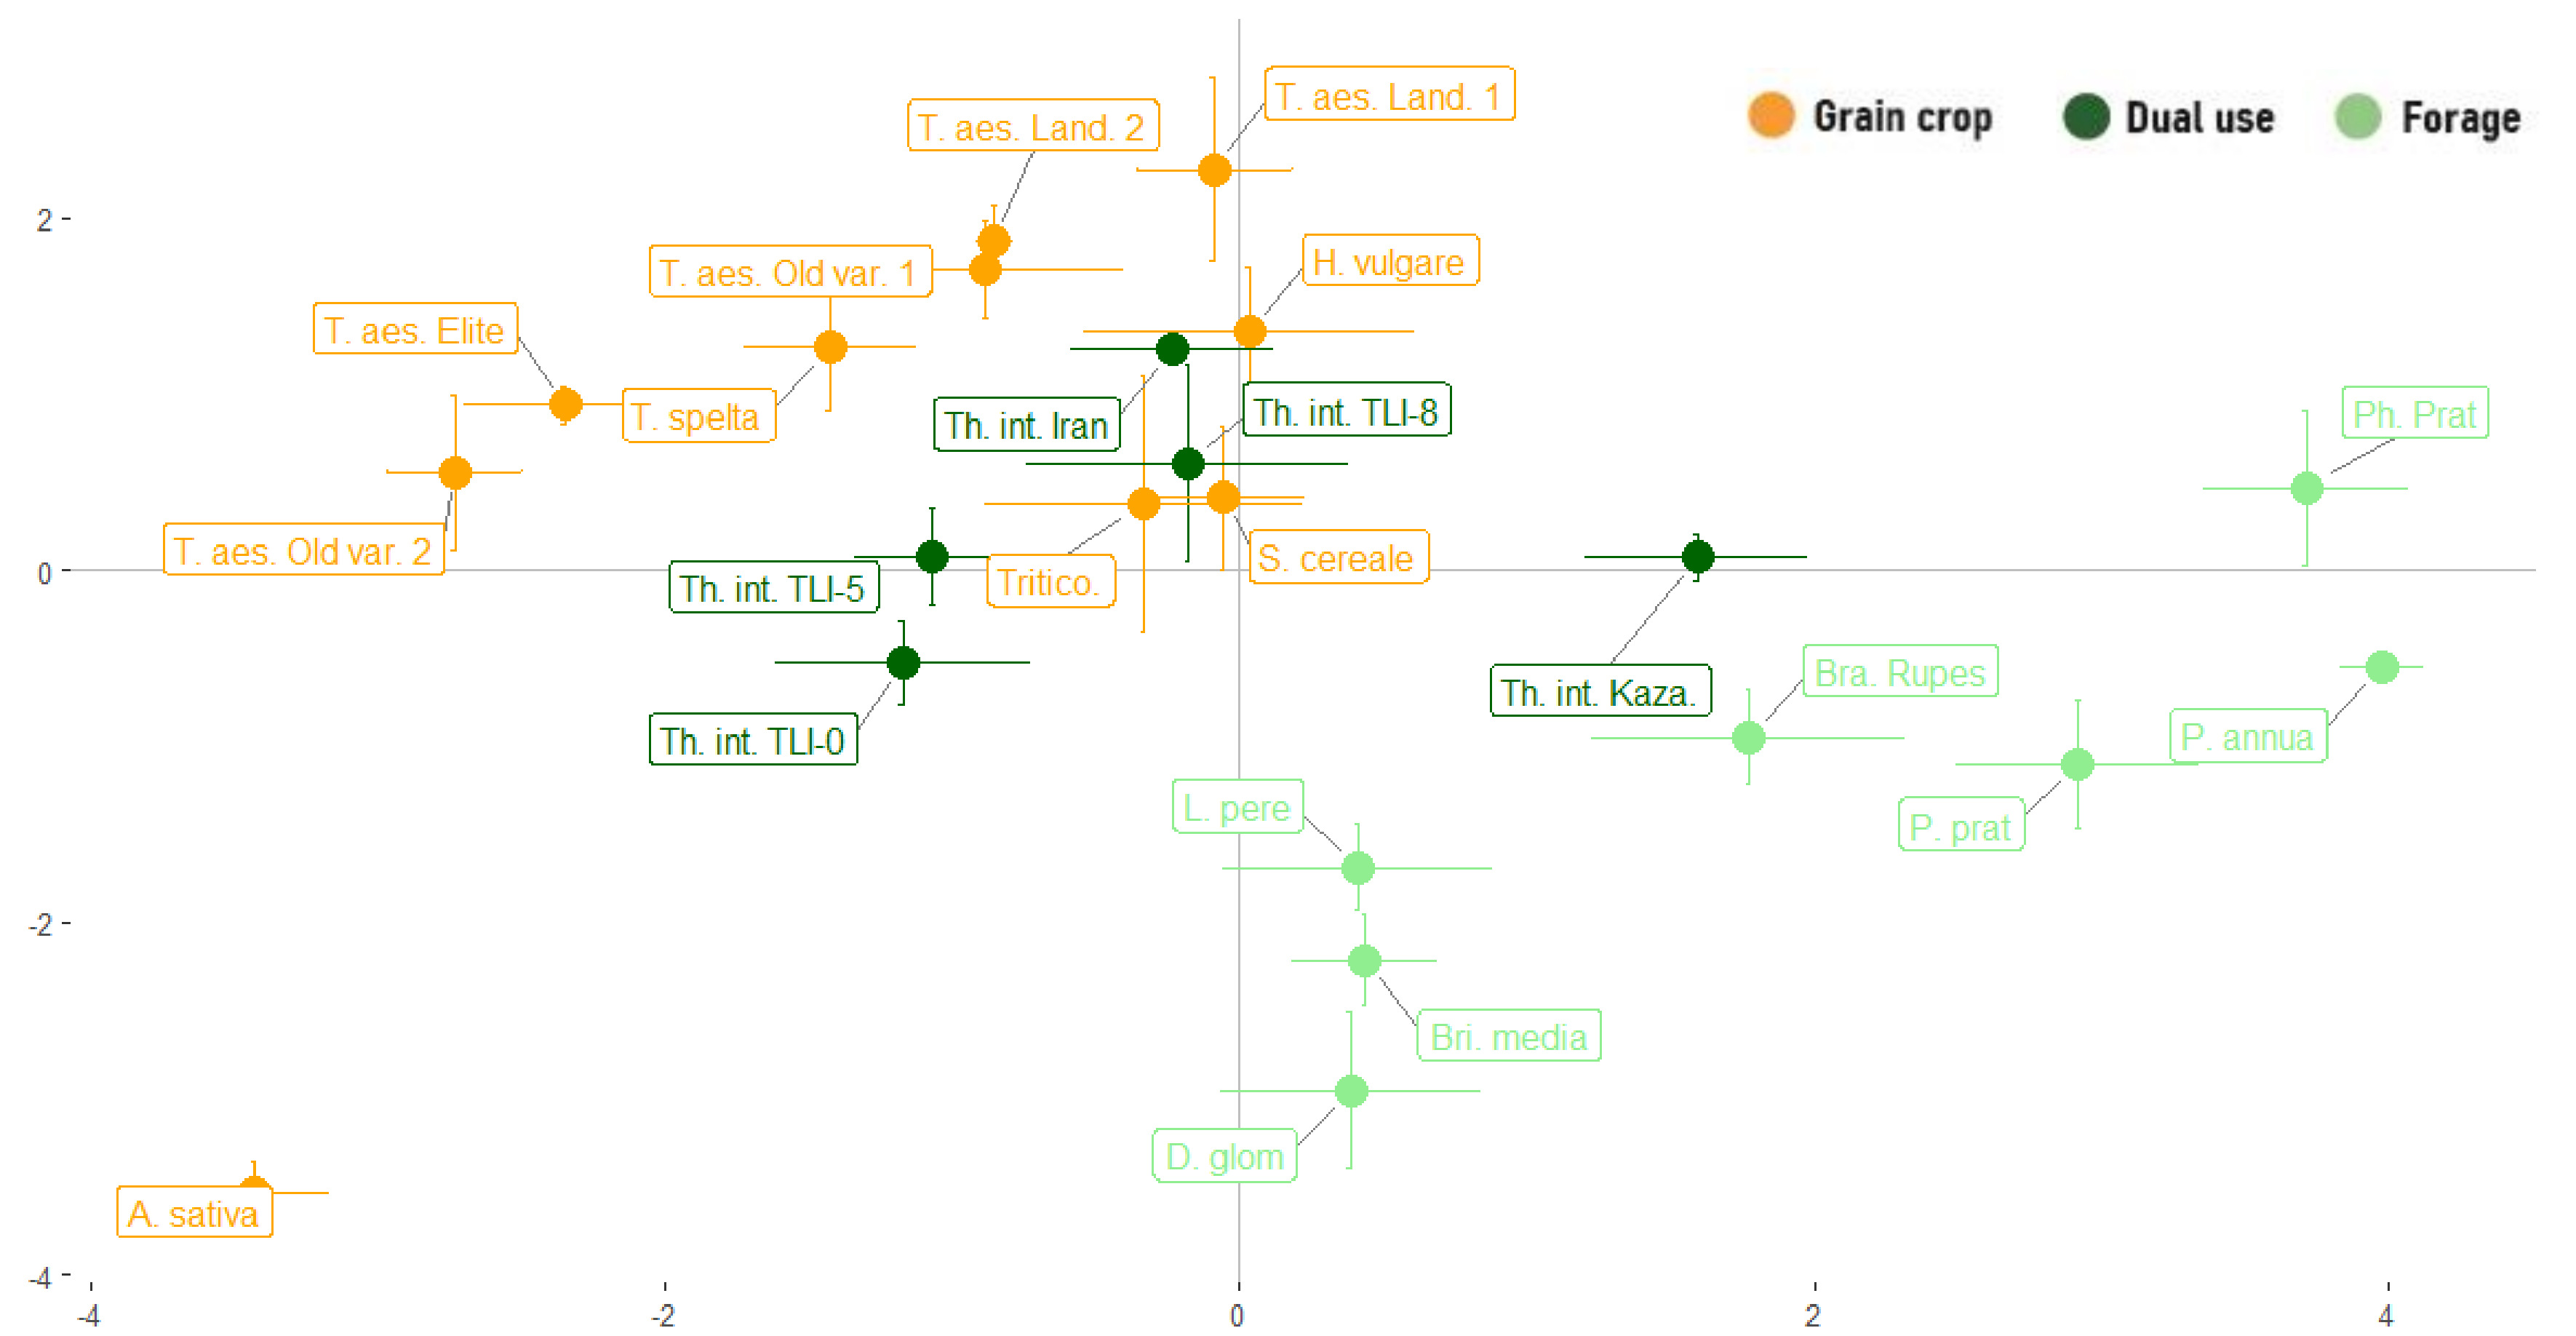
Grain crop Dual use Forage

T. aes. Land. 1
T. aes. Land. 2
T. aes. Old var. 1
H. vulgare
T. aes. Elite
T. spelta
Th. int. Iran
Th. int. TLI-8
Ph. Prat
T. aes. Old var. 2
S. cereale
Th. int. TLI-5
Tritico.
Th. int. Kaza.
Bra. Rupes
Th. int. TLI-0
P. annua
P. prat
L. pere
Bri. media
D. glom
A. sativa

2
0
-2
-4
-4
-2
0
2
4